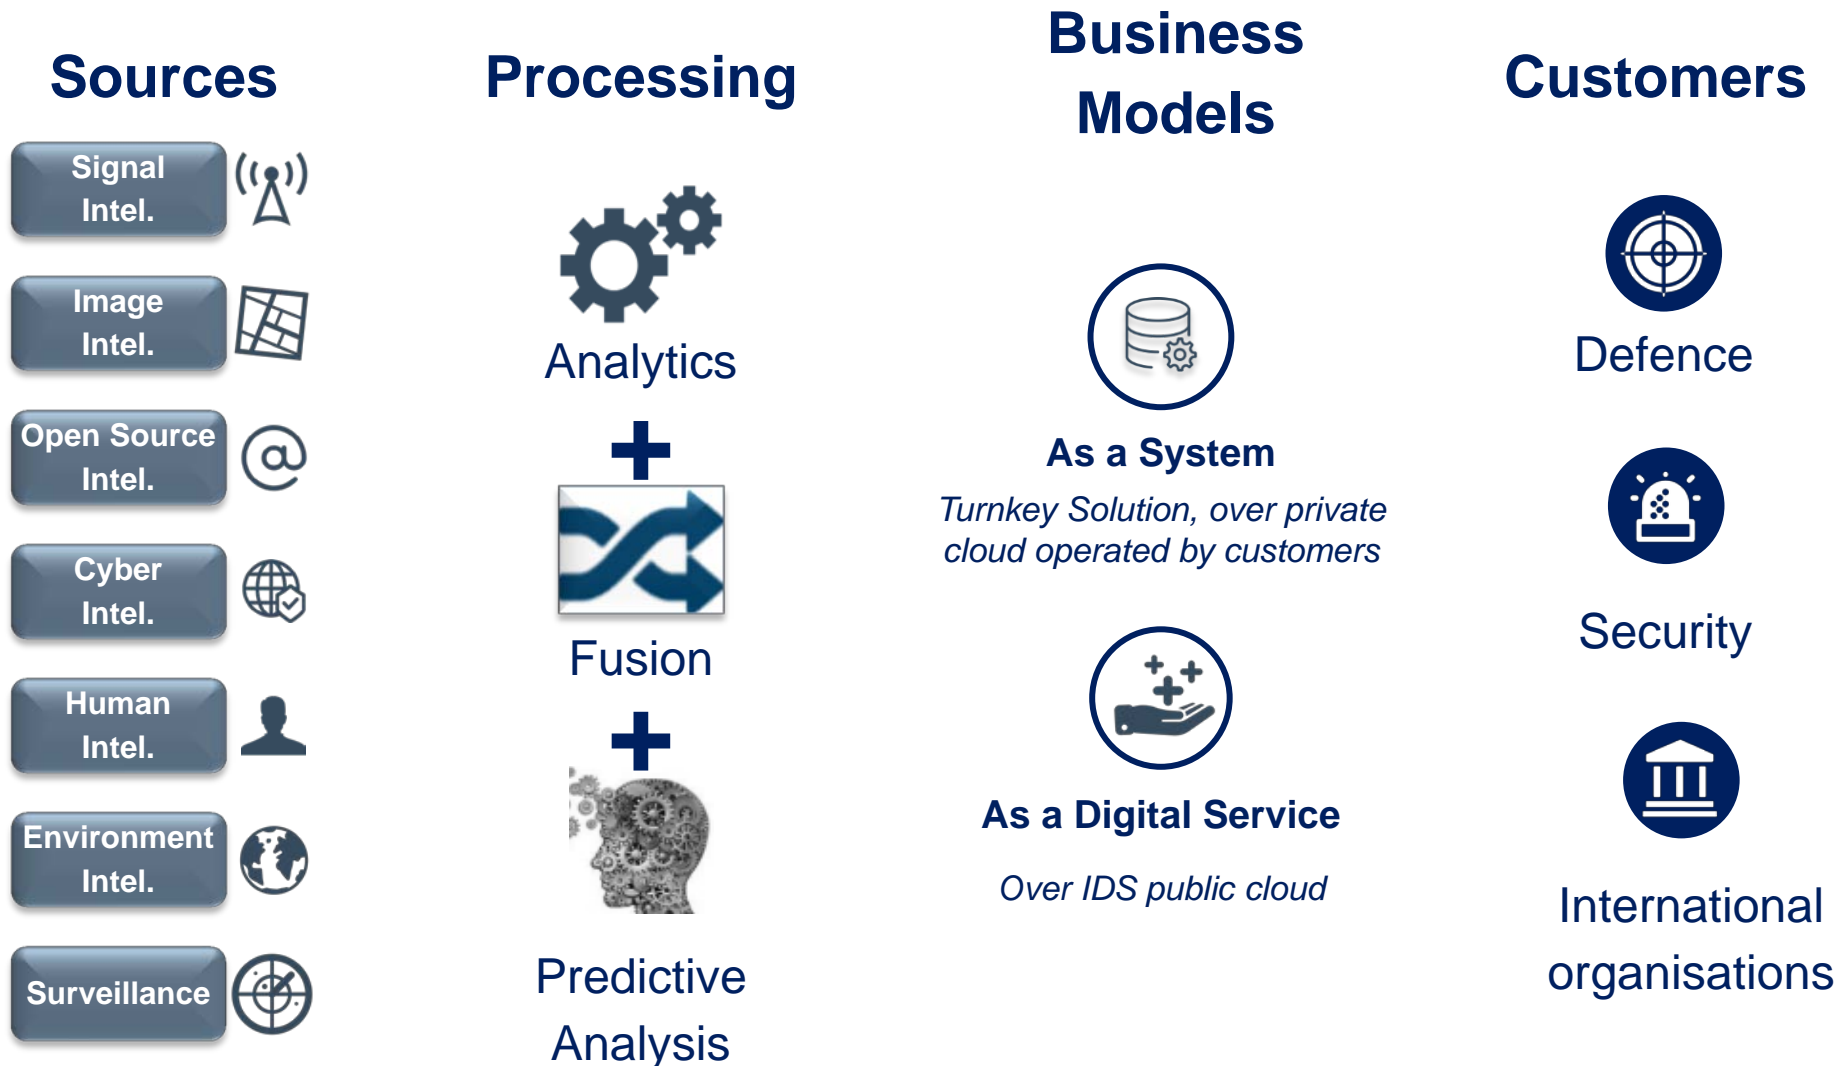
Sources

Signal Intel.

Image Intel.

Open Source Intel.

Cyber Intel.

Human Intel.

Environment Intel.

Surveillance

Processing

Analytics

+

Fusion

+

Predictive Analysis

Business Models

As a System

Turnkey Solution, over private cloud operated by customers

As a Digital Service

Over IDS public cloud

Customers

Defence

Security

International organisations